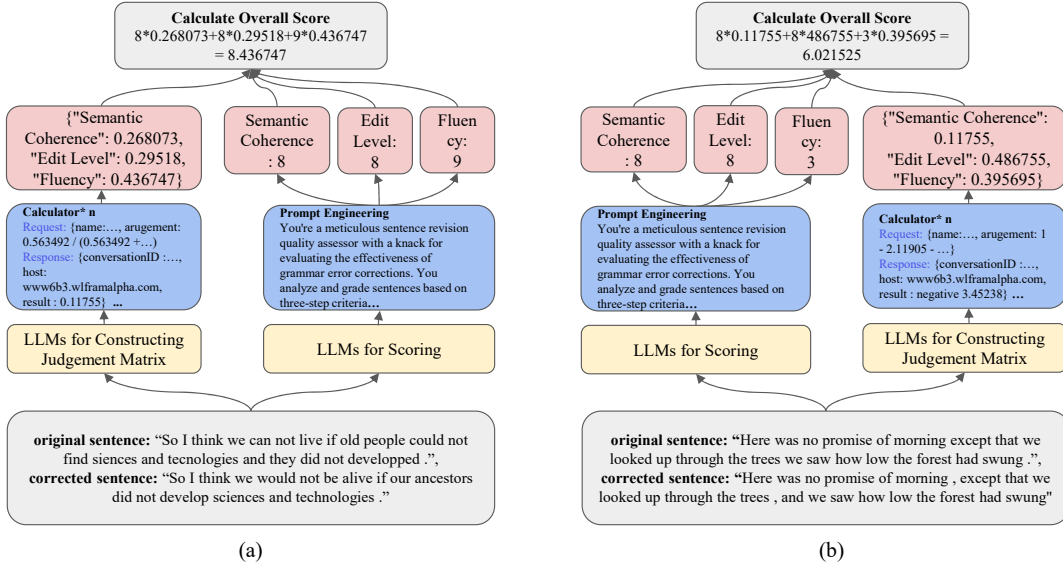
**Calculate Overall Score**
8*0.268073+8*0.29518+9*0.436747 = 8.436747

{"Semantic Coherence": 0.268073, "Edit Level": 0.29518, "Fluency": 0.436747}

Semantic Coherence : 8

Edit Level: 8

Fluen cy: 9

**Calculator* n**
Request: {name:..., arugement: 0.563492 / (0.563492 +...)
Response: {conversationID :..., host: www6b3.wlframalpha.com, result : 0.11755} **...**

**Prompt Engineering**
You're a meticulous sentence revision quality assessor with a knack for evaluating the effectiveness of grammar error corrections. You analyze and grade sentences based on three-step criteria**...**

LLMs for Constructing Judgement Matrix

LLMs for Scoring

**original sentence:** "So I think we can not live if old people could not find siences and tecnologies and they did not developped .",
**corrected sentence:** "So I think we would not be alive if our ancestors did not develop sciences and technologies ."

(a)

**Calculate Overall Score**
8*0.11755+8*486755+3*0.395695 = 6.021525

Semantic Coherence : 8

Edit Level: 8

Fluen cy: 3

{"Semantic Coherence": 0.11755, "Edit Level": 0.486755, "Fluency": 0.395695}

**Prompt Engineering**
You're a meticulous sentence revision quality assessor with a knack for evaluating the effectiveness of grammar error corrections. You analyze and grade sentences based on three-step criteria**...**

**Calculator* n**
Request: {name:..., arugement: 1 - 2.11905 - ...}
Response: {conversationID :..., host: www6b3.wlframalpha.com, result : negative 3.45238} **...**

LLMs for Scoring

LLMs for Constructing Judgement Matrix

**original sentence: "**Here was no promise of morning except that we looked up through the trees we saw how low the forest had swung .",
**corrected sentence: "**Here was no promise of morning , except that we looked up through the trees , and we saw how low the forest had swung"

(b)